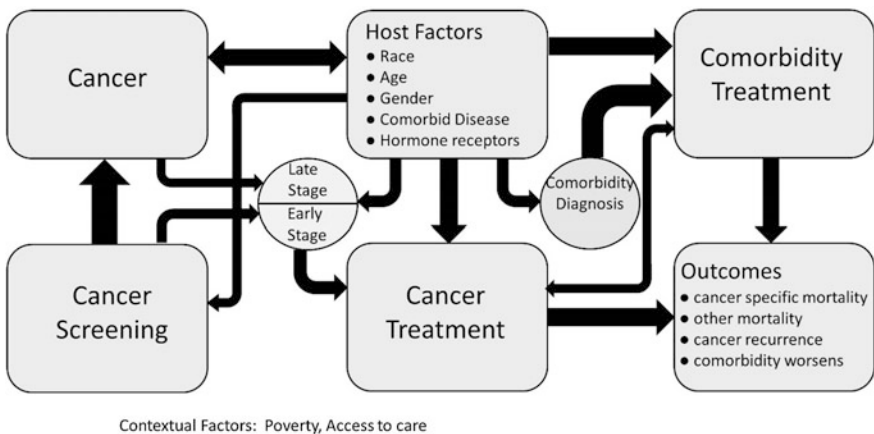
Cancer

Host Factors
• Race
• Age
• Gender
• Comorbid Disease
• Hormone receptors

Comorbidity Treatment

Late Stage

Early Stage

Comorbidity Diagnosis

Cancer Screening

Cancer Treatment

Outcomes
• cancer specific mortality
• other mortality
• cancer recurrence
• comorbidity worsens

Contextual Factors: Poverty, Access to care